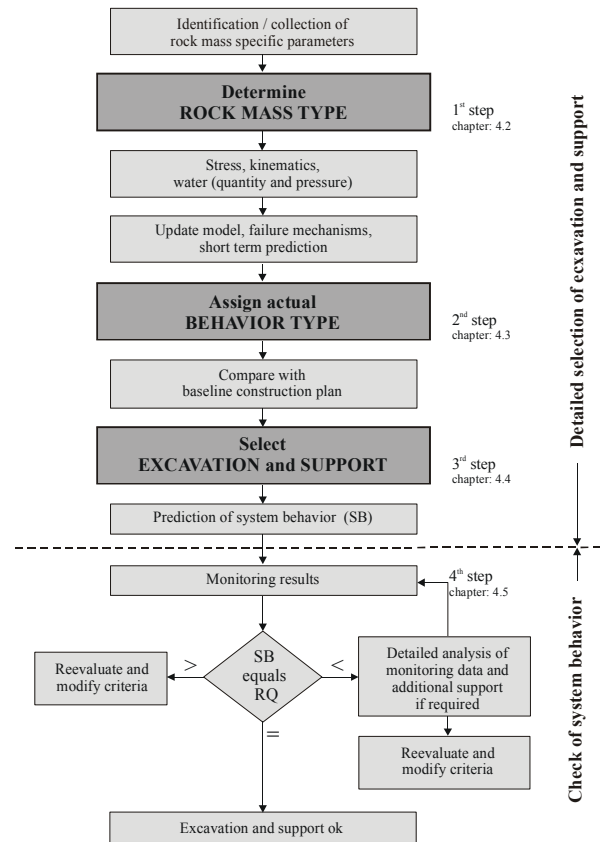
Identification / collection of rock mass specific parameters

Determine
ROCK MASS TYPE

1$^{st}$ step
chapter: 4.2

Stress, kinematics, water (quantity and pressure)

Update model, failure mechanisms, short term prediction

Assign actual
BEHAVIOR TYPE

2$^{nd}$ step
chapter: 4.3

Compare with baseline construction plan

Select
EXCAVATION and SUPPORT

3$^{rd}$ step
chapter: 4.4

Prediction of system behavior (SB)

Detailed selection of ecxavation and support

Monitoring results

4$^{th}$ step
chapter: 4.5

Reevaluate and modify criteria

>

SB equals RQ

<

Detailed analysis of monitoring data and additional support if required

=

Reevaluate and modify criteria

Excavation and support ok

Check of system behavior